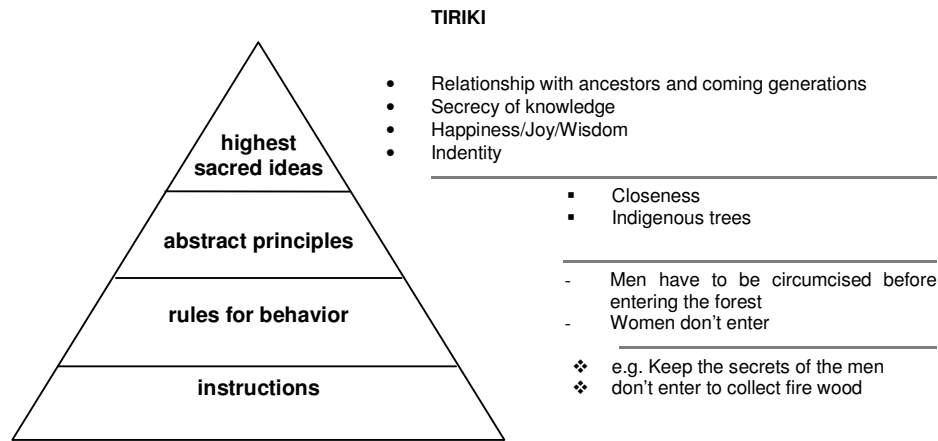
TIRIKI

highest sacred ideas

abstract principles

rules for behavior

instructions

- Relationship with ancestors and coming generations
- Secrecy of knowledge
- Happiness/Joy/Wisdom
- Indentity

- Closeness
- Indigenous trees

- Men have to be circumcised before entering the forest
- Women don't enter

- e.g. Keep the secrets of the men
- don't enter to collect fire wood